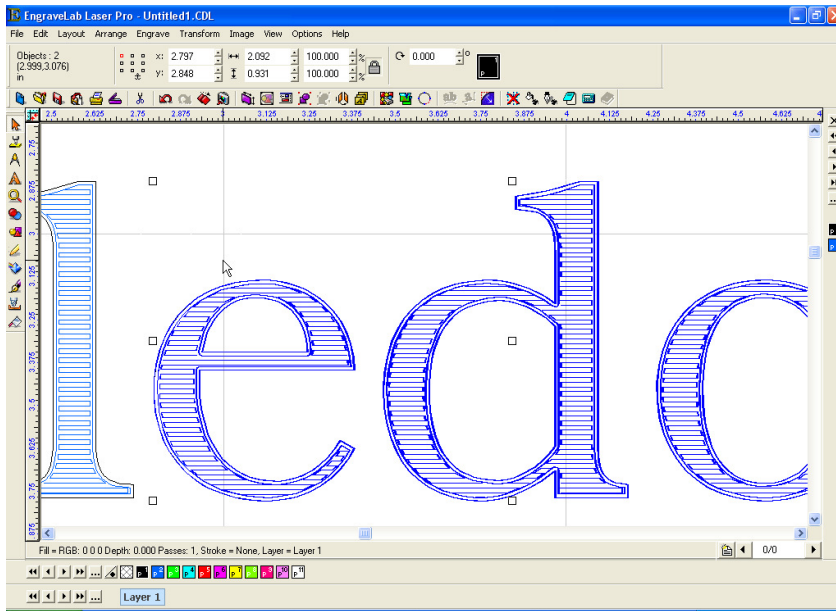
EngraveLab Laser Pro - Untitled1.CDL

File Edit Layout Arrange Engrave Transform Image View Options Help

Objects : 2
(2.999,3.076)
in

x: 2.797
y: 2.848
2.092
0.931
100.000
100.000
%
0.000
°

2.5 2.625 2.75 2.875 3 3.125 3.25 3.375 3.5 3.625 3.75 3.875 4 4.125 4.25 4.375 4.5 4.625

2.75 2.875 3 3.125 3.25 3.375 3.5 3.625 3.75 3.875

ledc

Fill = RGB: 0 0 0 Depth: 0.000 Passes: 1, Stroke = None, Layer = Layer 1

0/0

Layer 1